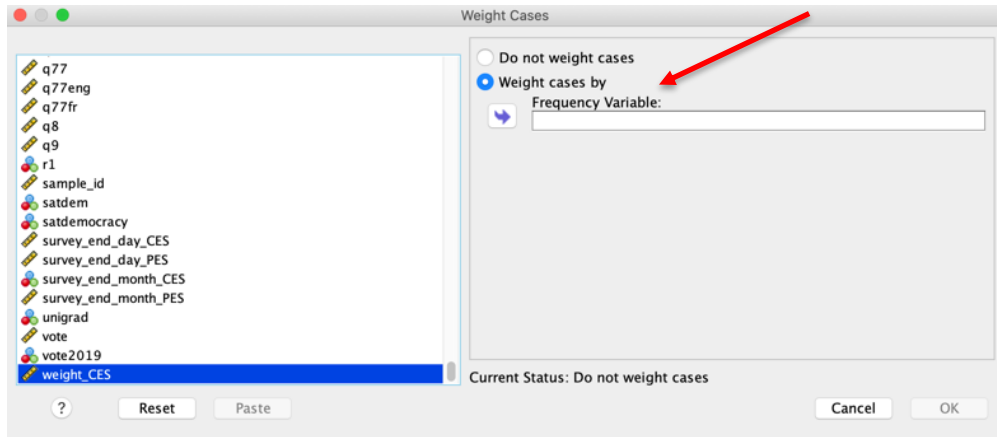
Weight Cases

q77
q77eng
q77fr
q8
q9
r1
sample_id
satdem
satdemocracy
survey_end_day_CES
survey_end_day_PES
survey_end_month_CES
survey_end_month_PES
unigrad
vote
vote2019
weight_CES

Do not weight cases
Weight cases by
Frequency Variable:

Current Status: Do not weight cases

?
Reset
Paste
Cancel
OK